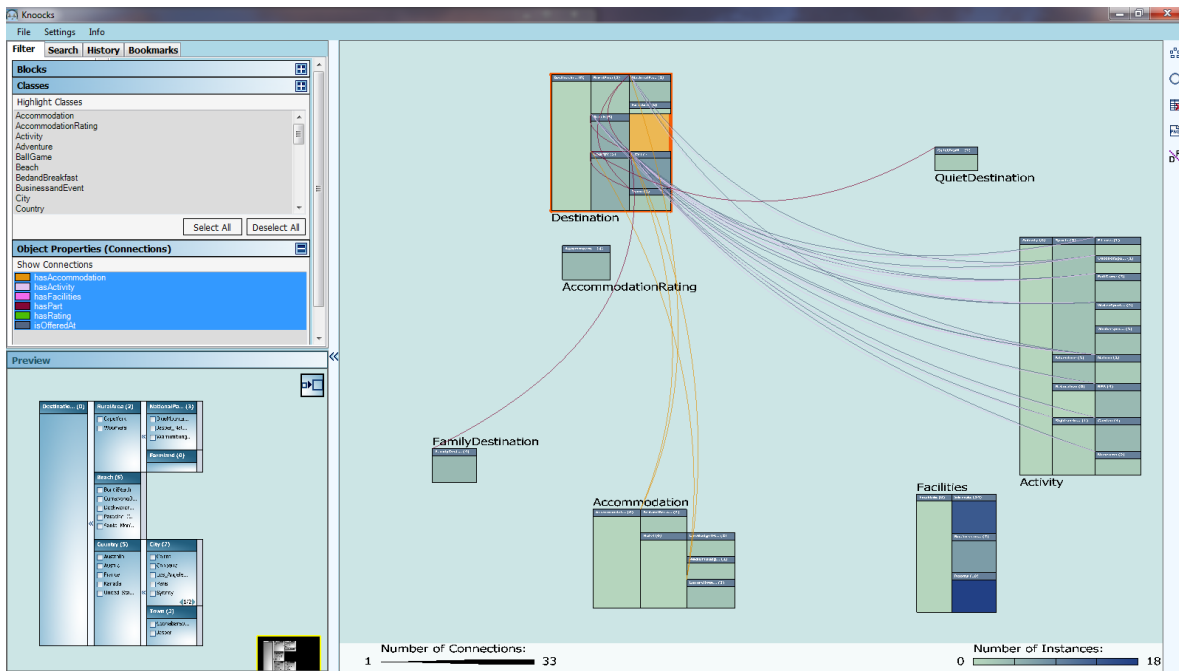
Knoocks

File Settings Info

Filter Search History Bookmarks

Blocks

Classes

Highlight Classes

Accommodation
AccommodationRating
Activity
Adventure
BallGame
Beach
BedandBreakfast
BusinessandEvent
City
Country

Select All Deselect All

Object Properties (Connections)

Show Connections

hasAccommodation
hasActivity
hasFacilities
hasPart
hasRating
isOfferedAt

Preview

Destination... (0)
RuralArea (2)
Cape York
Woomera
NationalPa... (3)
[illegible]
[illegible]
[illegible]
Farmland (0)
Beach (5)
BondiBeach
CurrawongB...
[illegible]
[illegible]
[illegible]
Country (5)
Australia
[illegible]
France
Kenada
United Sta...
City (7)
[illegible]
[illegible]
Los_Angele...
Paris
Sydney
4(1/2)
Town (2)
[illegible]
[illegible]

Destination

QuietDestination

AccommodationRating

FamilyDestination

Accommodation

Facilities

Activity

Number of Connections:
1 33

Number of Instances:
0 18